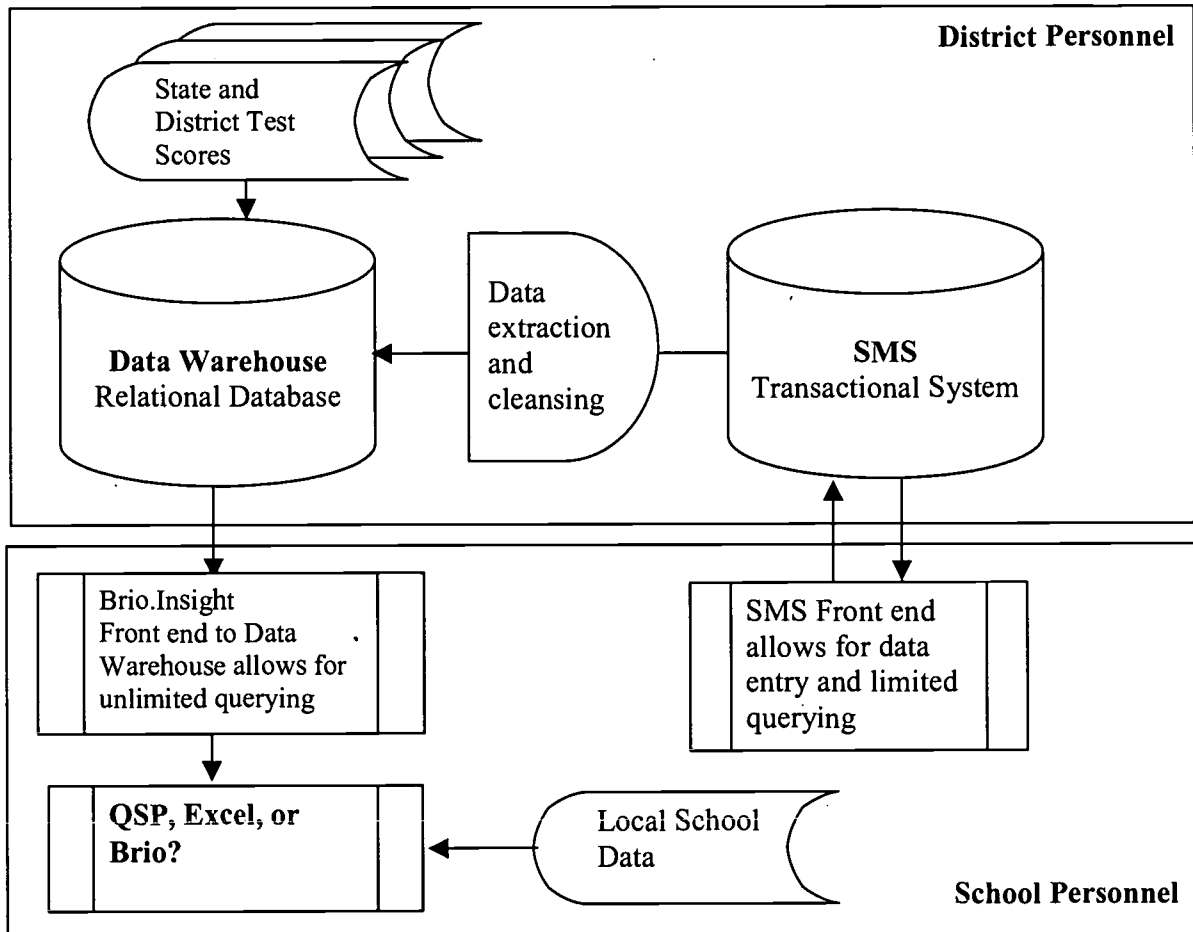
District Personnel

State and District Test Scores

Data Warehouse
Relational Database

Data extraction and cleansing

SMS
Transactional System

Brio.Insight Front end to Data Warehouse allows for unlimited querying

SMS Front end allows for data entry and limited querying

QSP, Excel, or Brio?

Local School Data

School Personnel